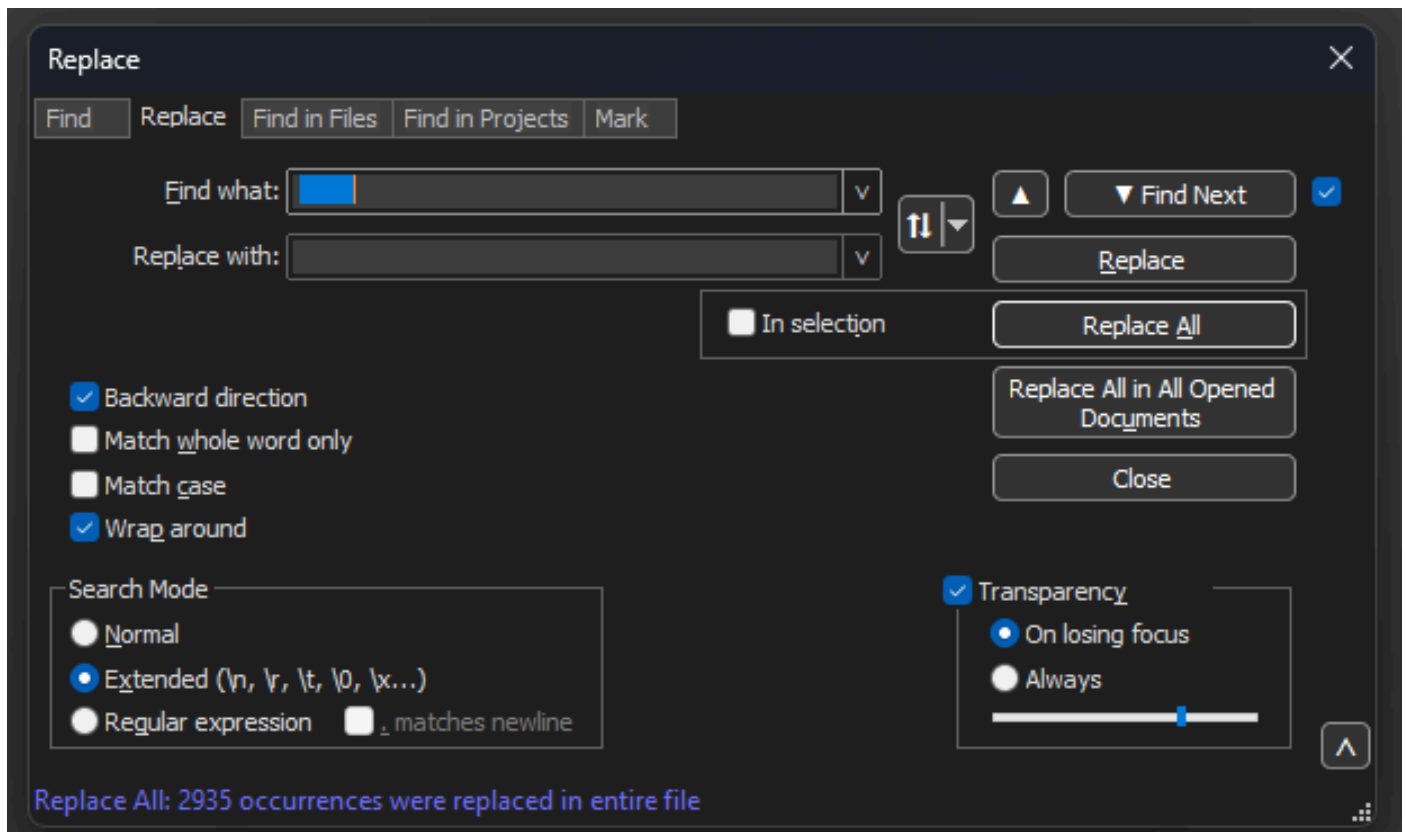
Replace

Find | Replace | Find in Files | Find in Projects | Mark

Find what:

Replace with:

▲ ▼ Find Next

Replace

In selection

Replace All

Replace All in All Opened Documents

Close

Backward direction

Match whole word only

Match case

Wrap around

Search Mode

Normal

Extended (\n, \r, \t, \0, \x...)

Regular expression

. matches newline

Transparency

On losing focus

Always

Replace All: 2935 occurrences were replaced in entire file